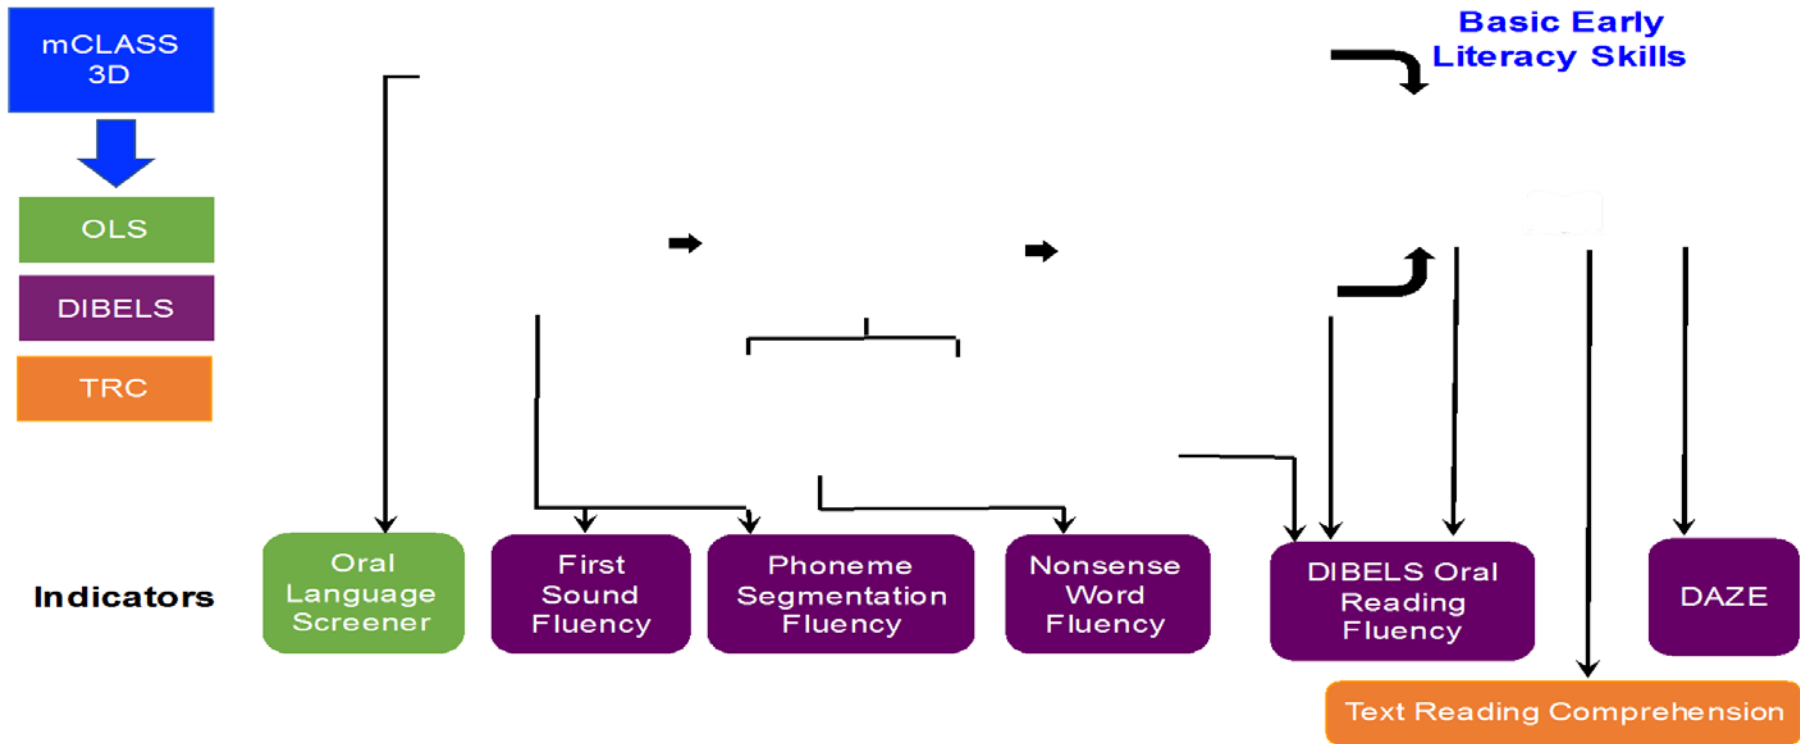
mCLASS 3D

OLS

DIBELS

TRC

Basic Early Literacy Skills

Indicators

Oral Language Screener

First Sound Fluency

Phoneme Segmentation Fluency

Nonsense Word Fluency

DIBELS Oral Reading Fluency

DAZE

Text Reading Comprehension